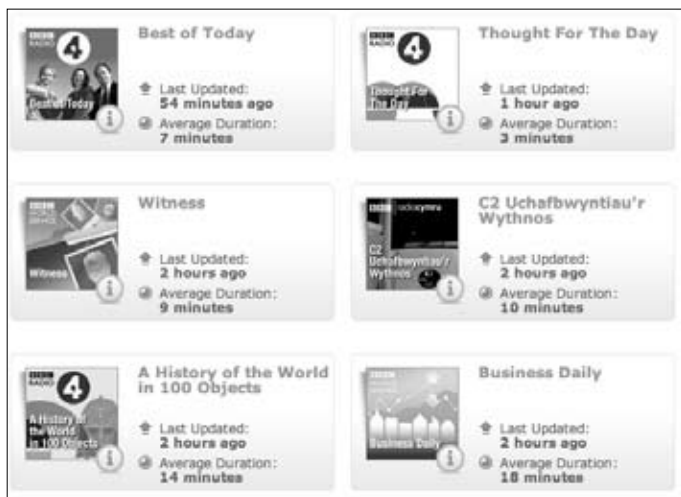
BBC RADIO 4

Best of Today

Best of Today

Last Updated: 54 minutes ago

Average Duration: 7 minutes

BBC RADIO 4

Thought For The Day

Thought For The Day

Last Updated: 1 hour ago

Average Duration: 3 minutes

BBC WORLD SERVICE

Witness

Witness

Last Updated: 2 hours ago

Average Duration: 9 minutes

BBC radiocymru

C2 Uchafbwyntiau'r Wythnos

C2 Uchafbwyntiau'r Wythnos

Last Updated: 2 hours ago

Average Duration: 10 minutes

BBC RADIO 4

A History of the World in 100 Objects

A History of the World in 100 Objects

Last Updated: 2 hours ago

Average Duration: 14 minutes

BBC WORLD SERVICE

Business Daily

Business Daily

Last Updated: 2 hours ago

Average Duration: 18 minutes